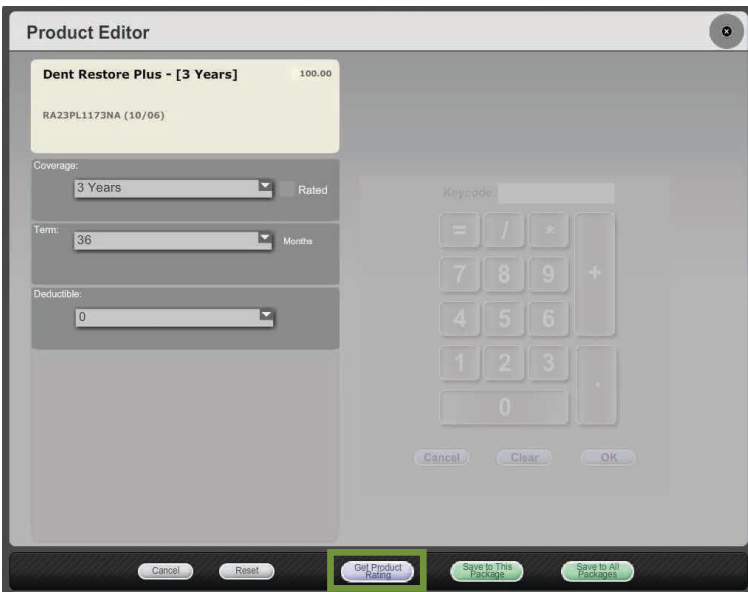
Product Editor

Dent Restore Plus - [3 Years]

100.00

RA23PL1173NA (10/06)

Coverage:

3 Years

Rated

Term:

36

Months

Deductible:

0

Keycode:

=
/
*
7
8
9
+
4
5
6
1
2
3
0
.

Cancel
Clear
OK

Cancel
Reset
Get Product Rating
Save to This Package
Save to All Packages